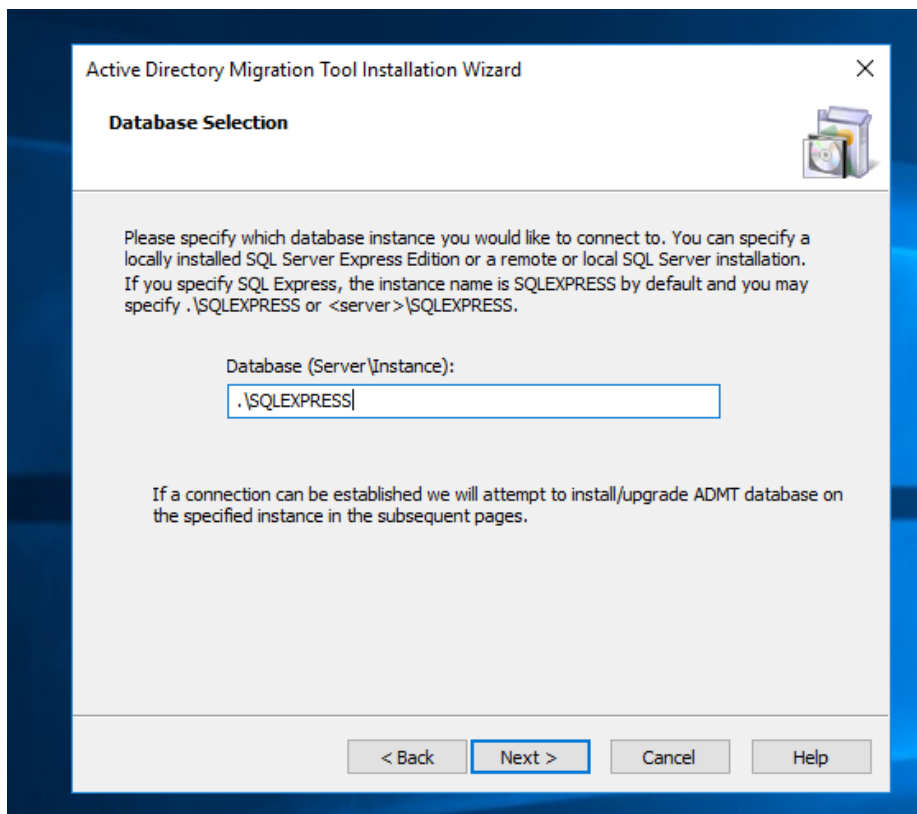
Active Directory Migration Tool Installation Wizard

×

Database Selection

Please specify which database instance you would like to connect to. You can specify a locally installed SQL Server Express Edition or a remote or local SQL Server installation. If you specify SQL Express, the instance name is SQLEXPRESS by default and you may specify .\SQLEXPRESS or <server>\SQLEXPRESS.

Database (Server\Instance):

.\SQLEXPRESS

If a connection can be established we will attempt to install/upgrade ADMT database on the specified instance in the subsequent pages.

< Back

Next >

Cancel

Help